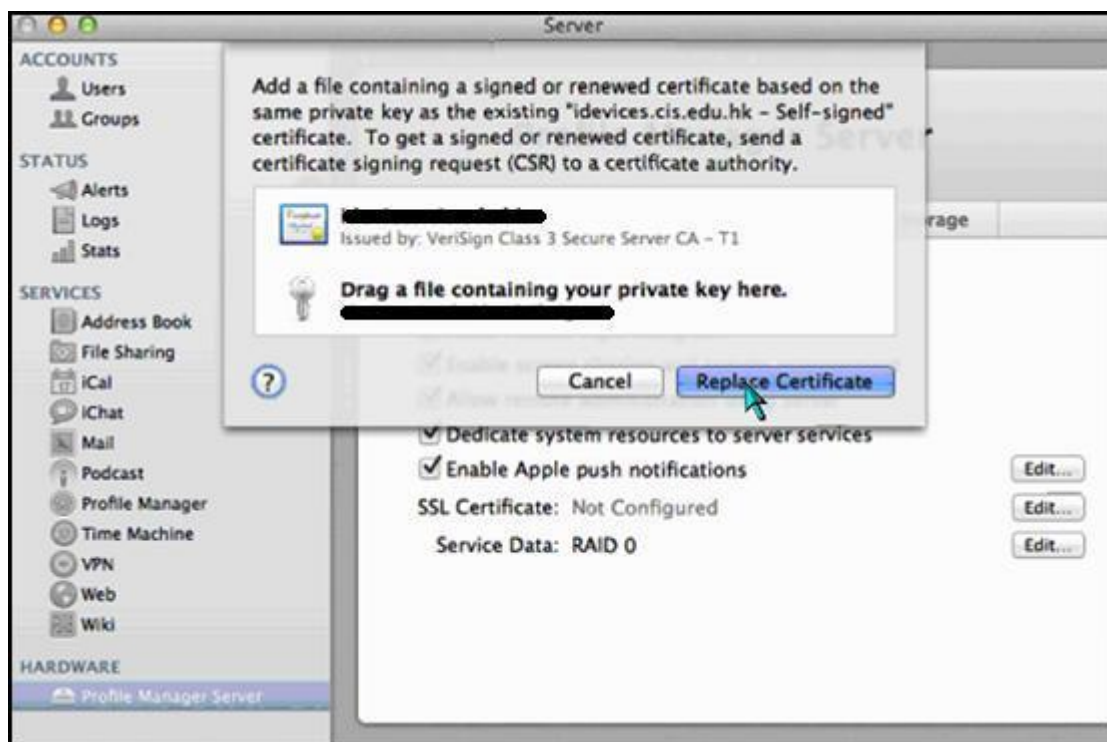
Server

ACCOUNTS
Users
Groups

STATUS
Alerts
Logs
Stats

SERVICES
Address Book
File Sharing
iCal
iChat
Mail
Podcast
Profile Manager
Time Machine
VPN
Web
Wiki

HARDWARE
Profile Manager Server

Add a file containing a signed or renewed certificate based on the same private key as the existing "idevices.cis.edu.hk - Self-signed" certificate. To get a signed or renewed certificate, send a certificate signing request (CSR) to a certificate authority.

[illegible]
Issued by: VeriSign Class 3 Secure Server CA - T1

Drag a file containing your private key here.
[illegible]

?

Cancel
Replace Certificate

Server

rage

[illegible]
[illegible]

Dedicate system resources to server services
Enable Apple push notifications
Edit...
SSL Certificate: Not Configured
Edit...
Service Data: RAID 0
Edit...